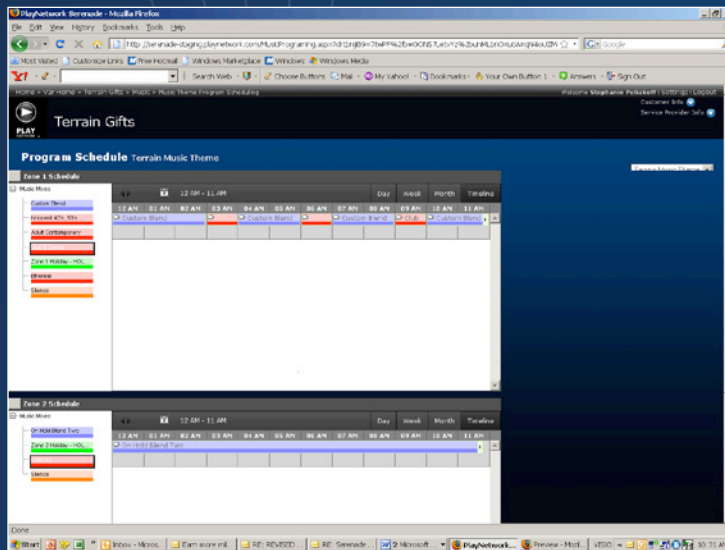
PlayNetwork Serenade - Mozilla Firefox

File Edit View History Bookmarks Tools Help

http://serenade-staging.playnetwork.com/MusicPrograming.aspx?id=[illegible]

Google

Most Visited Customize Links Free Hotmail Windows Marketplace Windows Windows Media

Y! Search Web Choose Buttons Mail My Yahoo! Bookmarks Your Own Button 1 Answers Sign Out

Home > Var Home > Terrain Gifts > Music > Music Theme Program Scheduling

Welcome Stephanie Polsakoff | Settings | Logout

Customer Info
Service Provider Info

PLAY

Terrain Gifts

Program Schedule Terrain Music Theme

Zone 1 Schedule

Music Mixes

Custom Blend
Innocent 40s, 50s
Adult Contemporary
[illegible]
Zone 1 Holiday - HOL
Ethereal
Silence

12 AM - 11 AM

Day Week Month Timeline

| 12 AM | 01 AM | 02 AM | 03 AM | 04 AM | 05 AM | 06 AM | 07 AM | 08 AM | 09 AM | 10 AM | 11 AM |
|---|---|---|---|---|---|---|---|---|---|---|---|
| Custom Blend | | | Custom Blend | | | | Custom Blend | | Club | Custom Blend | |

Zone 2 Schedule

Music Mixes

On Hold Blend Two
Zone 2 Holiday - HOL
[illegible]
Silence

12 AM - 11 AM

Day Week Month Timeline

| 12 AM | 01 AM | 02 AM | 03 AM | 04 AM | 05 AM | 06 AM | 07 AM | 08 AM | 09 AM | 10 AM | 11 AM |
|---|---|---|---|---|---|---|---|---|---|---|---|
| On Hold Blend Two | | | | | | | | | | | |

Done

Start Inbox - Micros... Earn more intl... RE: REVISED... RE: Serenade... 2 Microsoft... PlayNetwork... Preview - Mod... VIDEO 10:31 AM